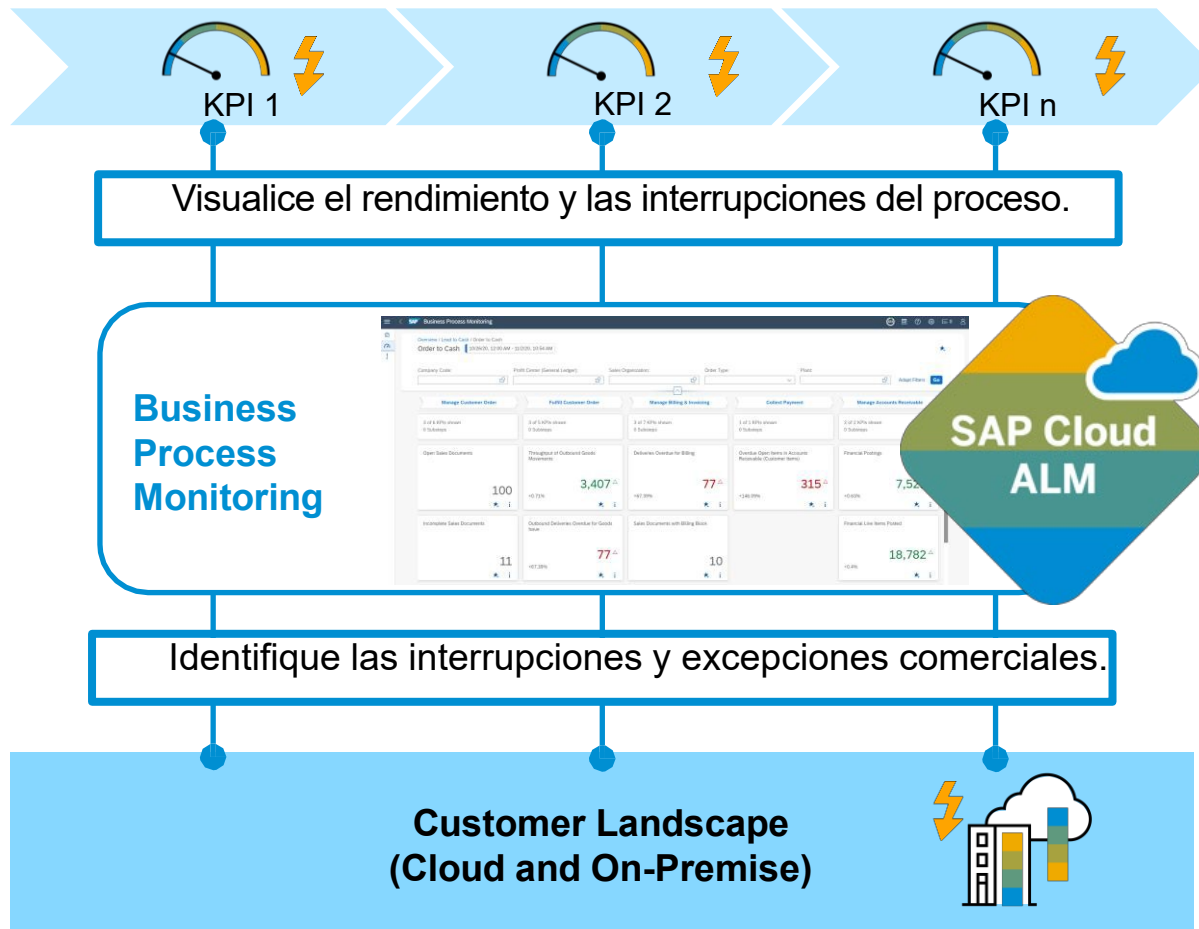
KPI 1

KPI 2

KPI n

Visualice el rendimiento y las interrupciones del proceso.

Business Process Monitoring

SAP Business Process Monitoring

Overview / Lead to Cash / Order to Cash

Order to Cash

Company Code

Profit Center (General Ledger)

Sales Organization

Order Type

Plant

Adapt Filters

Go

Manage Customer Order

Fulfill Customer Order

Manage Billing & Invoicing

Collect Payment

Manage Accounts Receivable

Open Sales Documents

100

Throughput of Outbound Goods Movements

3,407

Deliveries Overdue for Billing

77

Overdue Open Items in Accounts Receivable (Customer Items)

315

Financial Postings

7,52

Incomplete Sales Documents

11

Outbound Deliveries Overdue for Goods Issue

77

Sales Documents with Billing Block

10

Financial Line Items Posted

18,782

SAP Cloud ALM

Identifique las interrupciones y excepciones comerciales.

Customer Landscape
(Cloud and On-Premise)